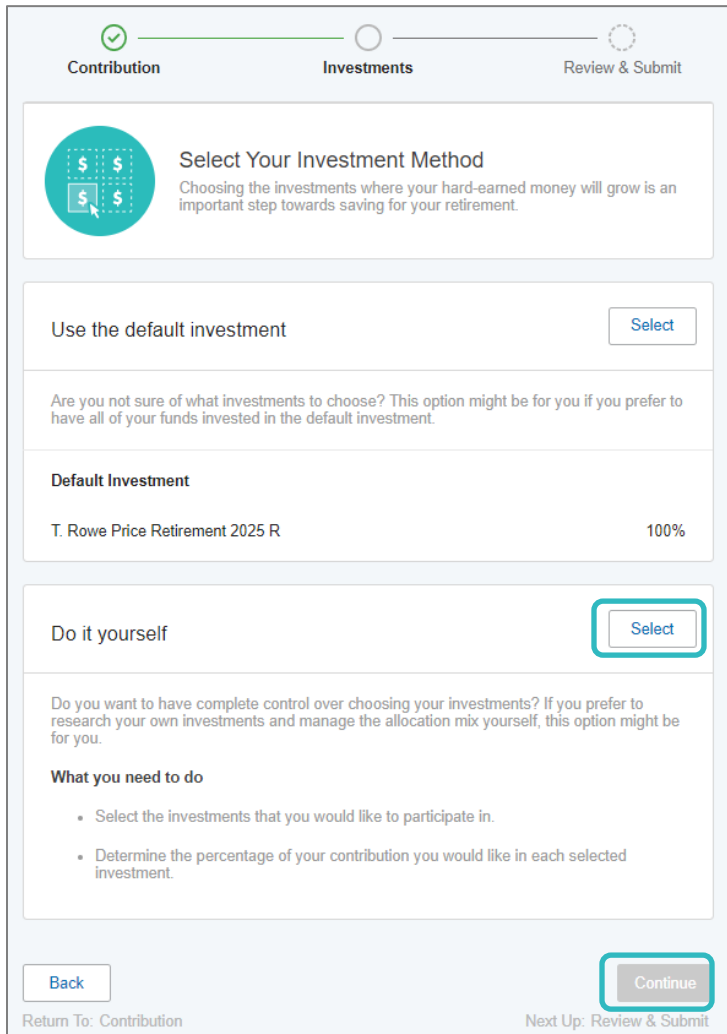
Contribution
Investments
Review & Submit

$ $
$ $

Select Your Investment Method
Choosing the investments where your hard-earned money will grow is an important step towards saving for your retirement.

Use the default investment
Select

Are you not sure of what investments to choose? This option might be for you if you prefer to have all of your funds invested in the default investment.

Default Investment

T. Rowe Price Retirement 2025 R
100%

Do it yourself
Select

Do you want to have complete control over choosing your investments? If you prefer to research your own investments and manage the allocation mix yourself, this option might be for you.

What you need to do

- Select the investments that you would like to participate in.
- Determine the percentage of your contribution you would like in each selected investment.

Back
Return To: Contribution

Continue
Next Up: Review & Submit